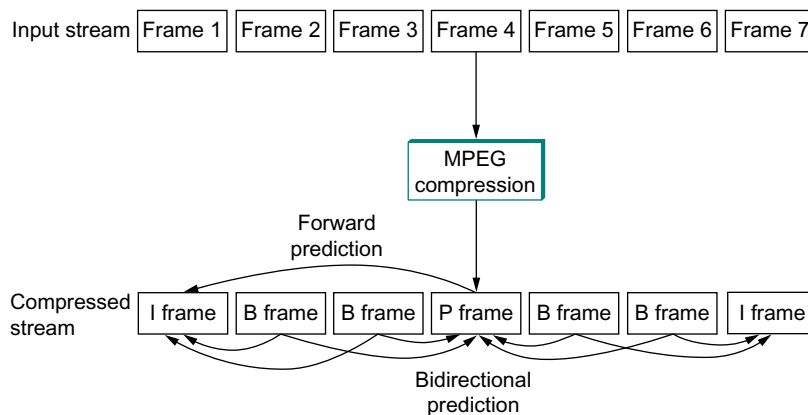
Input stream Frame 1 Frame 2 Frame 3 Frame 4 Frame 5 Frame 6 Frame 7

MPEG compression

Forward prediction

Compressed stream I frame B frame B frame P frame B frame B frame I frame

Bidirectional prediction